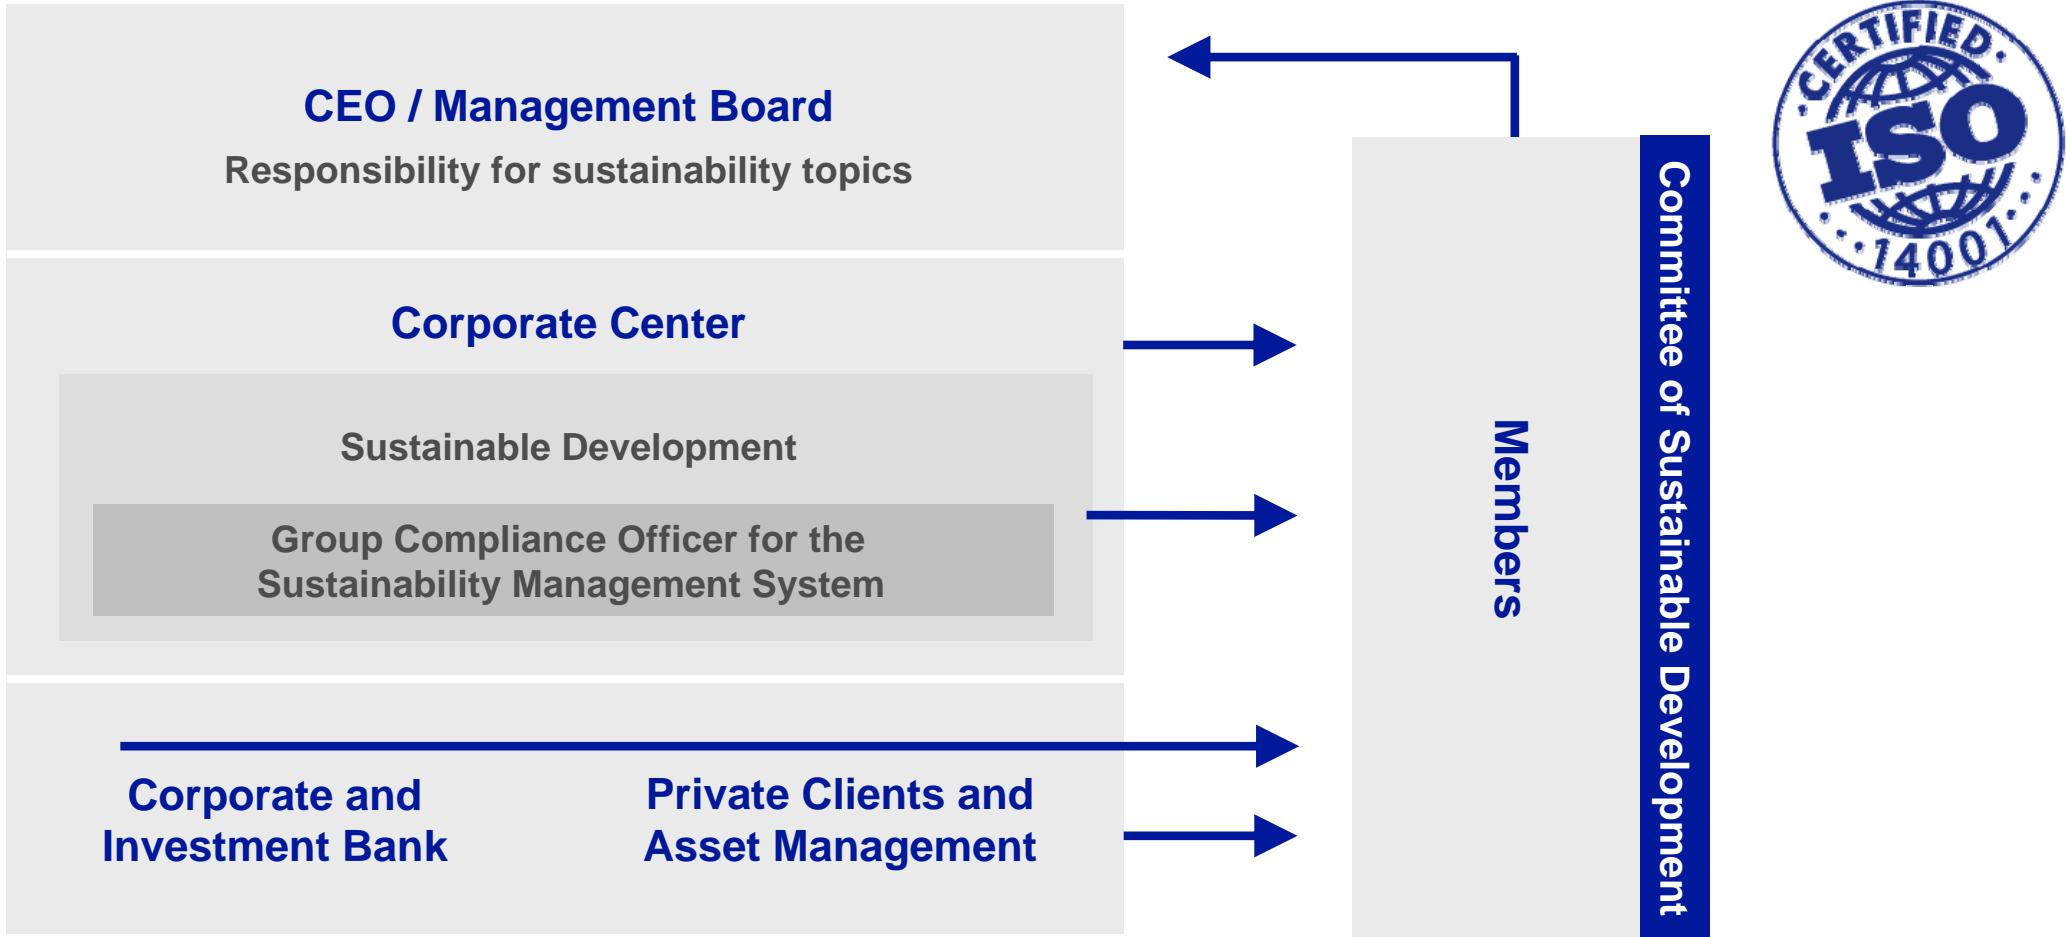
CEO / Management Board
Responsibility for sustainability topics

Corporate Center

Sustainable Development

Group Compliance Officer for the Sustainability Management System

Corporate and Investment Bank

Private Clients and Asset Management

Members

Committee of Sustainable Development

CERTIFIED ISO 14001